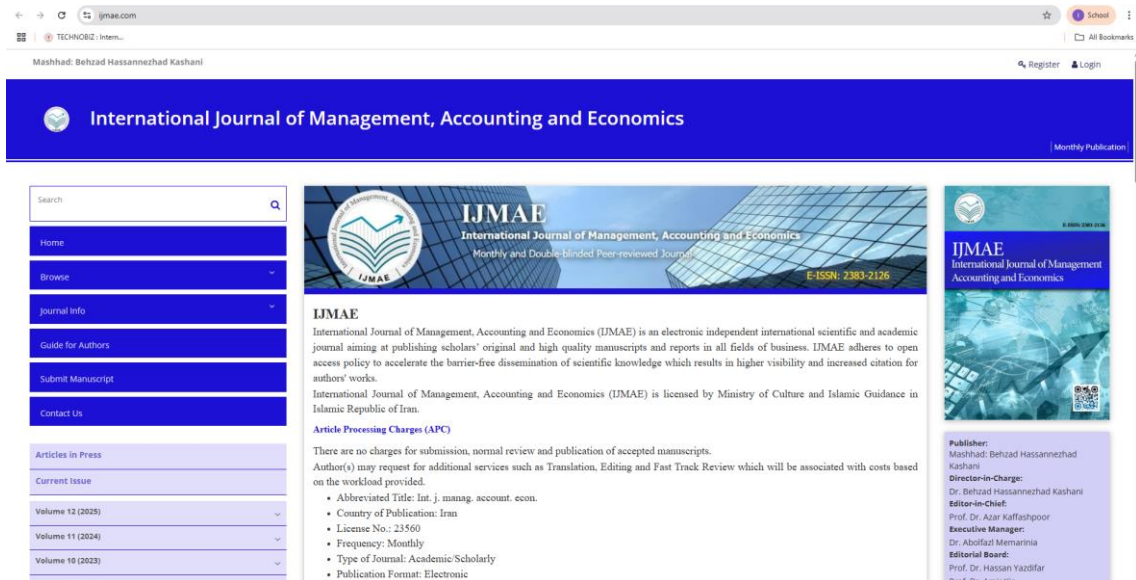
ijmae.com

School

TECHNOBIZ : Intern...

All Bookmarks

Mashhad: Behzad Hassannezhad Kashani

Register Login

International Journal of Management, Accounting and Economics

Monthly Publication

Search

Home

Browse

Journal Info

Guide for Authors

Submit Manuscript

Contact Us

Articles in Press

Current Issue

Volume 12 (2025)

Volume 11 (2024)

Volume 10 (2023)

IJMAE
International Journal of Management, Accounting and Economics
Monthly and Double-blinded Peer-reviewed Journal
E-ISSN: 2383-2126

IJMAE

International Journal of Management, Accounting and Economics (IJMAE) is an electronic independent international scientific and academic journal aiming at publishing scholars' original and high quality manuscripts and reports in all fields of business. IJMAE adheres to open access policy to accelerate the barrier-free dissemination of scientific knowledge which results in higher visibility and increased citation for authors' works.

International Journal of Management, Accounting and Economics (IJMAE) is licensed by Ministry of Culture and Islamic Guidance in Islamic Republic of Iran.

Article Processing Charges (APC)

There are no charges for submission, normal review and publication of accepted manuscripts.

Author(s) may request for additional services such as Translation, Editing and Fast Track Review which will be associated with costs based on the workload provided.

- Abbreviated Title: Int. j. manag. account. econ.
- Country of Publication: Iran
- License No.: 23560
- Frequency: Monthly
- Type of Journal: Academic/Scholarly
- Publication Format: Electronic

E-ISSN: 2383-2126

IJMAE
International Journal of Management Accounting and Economics

Publisher:
Mashhad: Behzad Hassannezhad Kashani
Director-in-Charge:
Dr. Behzad Hassannezhad Kashani
Editor-in-Chief:
Prof. Dr. Azar Kaffashpoor
Executive Manager:
Dr. Abolfazl Memarinia
Editorial Board:
Prof. Dr. Hassan Yazdifar
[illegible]